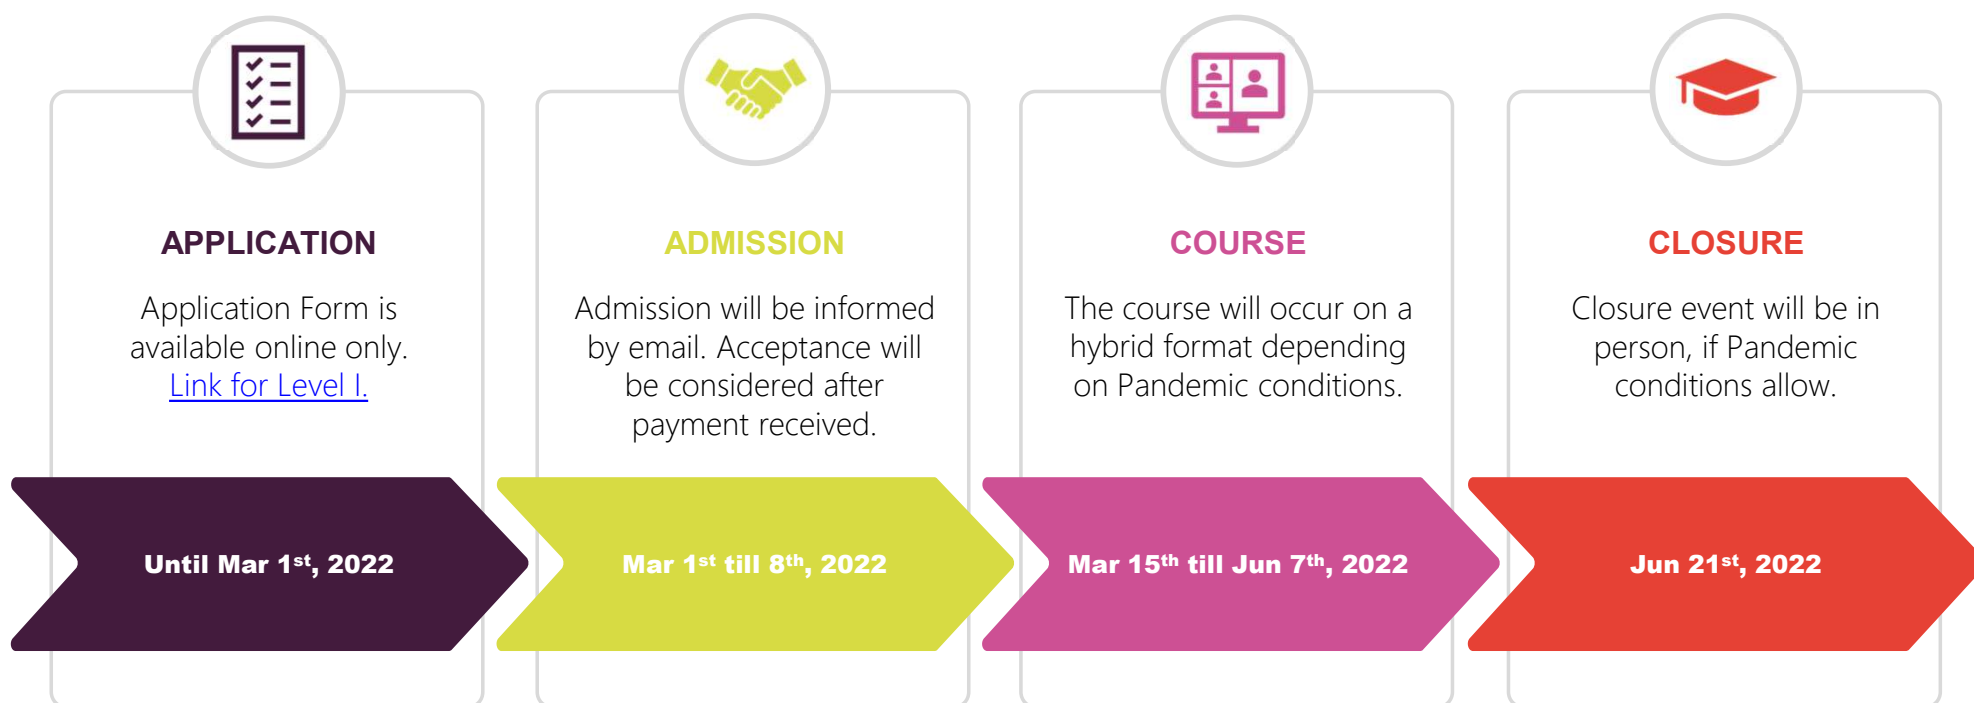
APPLICATION

Application Form is available online only. Link for Level I.

ADMISSION

Admission will be informed by email. Acceptance will be considered after payment received.

COURSE

The course will occur on a hybrid format depending on Pandemic conditions.

CLOSURE

Closure event will be in person, if Pandemic conditions allow.

Until Mar 1$^{st}$, 2022

Mar 1$^{st}$ till 8$^{th}$, 2022

Mar 15$^{th}$ till Jun 7$^{th}$, 2022

Jun 21$^{st}$, 2022